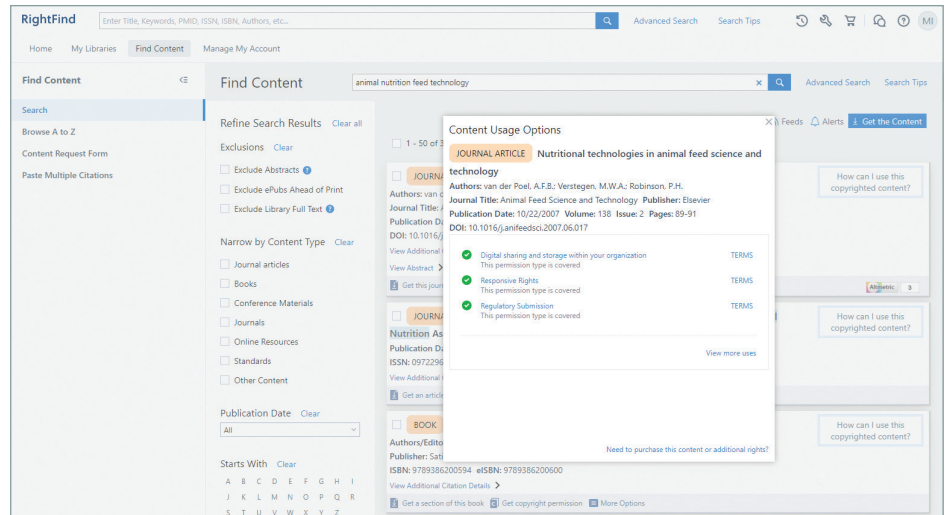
RightFind
Enter Title, Keywords, PMID, ISSN, ISBN, Authors, etc...
Advanced Search Search Tips
MI
Home My Libraries Find Content Manage My Account

Find Content
Search
Browse A to Z
Content Request Form
Paste Multiple Citations

Find Content
animal nutrition feed technology
Advanced Search Search Tips

Refine Search Results Clear all
Exclusions Clear
Exclude Abstracts
Exclude ePubs Ahead of Print
Exclude Library Full Text

Narrow by Content Type Clear
Journal articles
Books
Conference Materials
Journals
Online Resources
Standards
Other Content

Publication Date Clear
All

Starts With Clear
A B C D E F G H I
J K L M N O P Q R
S T U V W X Y Z

1 - 50 of 3
Feeds Alerts Get the Content

JOURNA
Authors: van d
Journal Title: A
Publication Da
DOI: 10.1016/j
View Additional
View Abstract
Get this journ

How can I use this copyrighted content?
Altmetric 3

JOURNA
Nutrition As
Publication Da
ISSN: 0972296
View Additional
Get an article

How can I use this copyrighted content?

BOOK
Authors/Edito
Publisher: Sati
ISBN: 9789386200594 eISBN: 9789386200600
View Additional Citation Details
Get a section of this book Get copyright permission More Options

How can I use this copyrighted content?

Content Usage Options
JOURNAL ARTICLE Nutritional technologies in animal feed science and technology
Authors: van der Poel, A.F.B.; Verstegen, M.W.A.; Robinson, P.H.
Journal Title: Animal Feed Science and Technology Publisher: Elsevier
Publication Date: 10/22/2007 Volume: 138 Issue: 2 Pages: 89-91
DOI: 10.1016/j.anifeedsci.2007.06.017

Digital sharing and storage within your organization
This permission type is covered
TERMS
Responsive Rights
This permission type is covered
TERMS
Regulatory Submission
This permission type is covered
TERMS
View more uses

Need to purchase this content or additional rights?